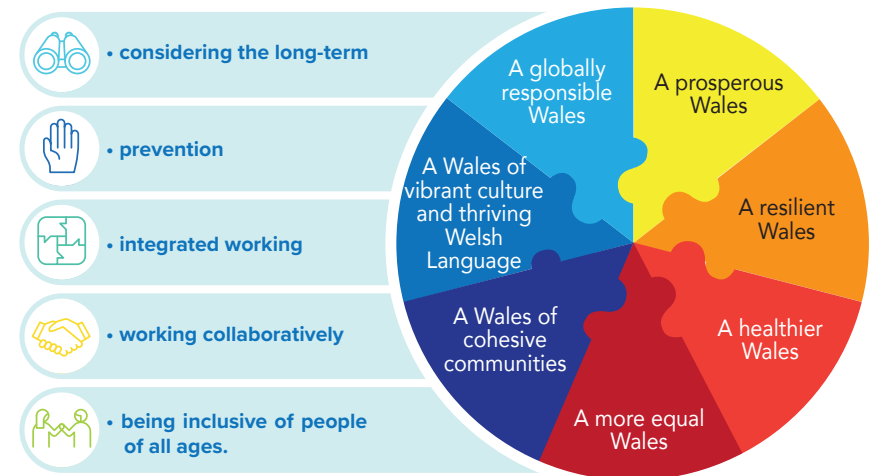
• considering the long-term

• prevention

• integrated working

• working collaboratively

• being inclusive of people of all ages.

A prosperous Wales

A resilient Wales

A healthier Wales

A more equal Wales

A Wales of cohesive communities

A Wales of vibrant culture and thriving Welsh Language

A globally responsible Wales